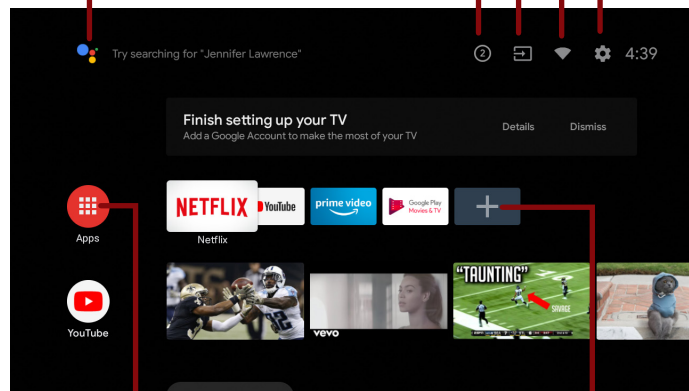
Try searching for "Jennifer Lawrence"

2

4:39

Finish setting up your TV

Add a Google Account to make the most of your TV

Details

Dismiss

Apps

NETFLIX

Netflix

YouTube

prime video

Google Play Movies & TV

YouTube

vevo

"TAUNTING"

SAVAGE